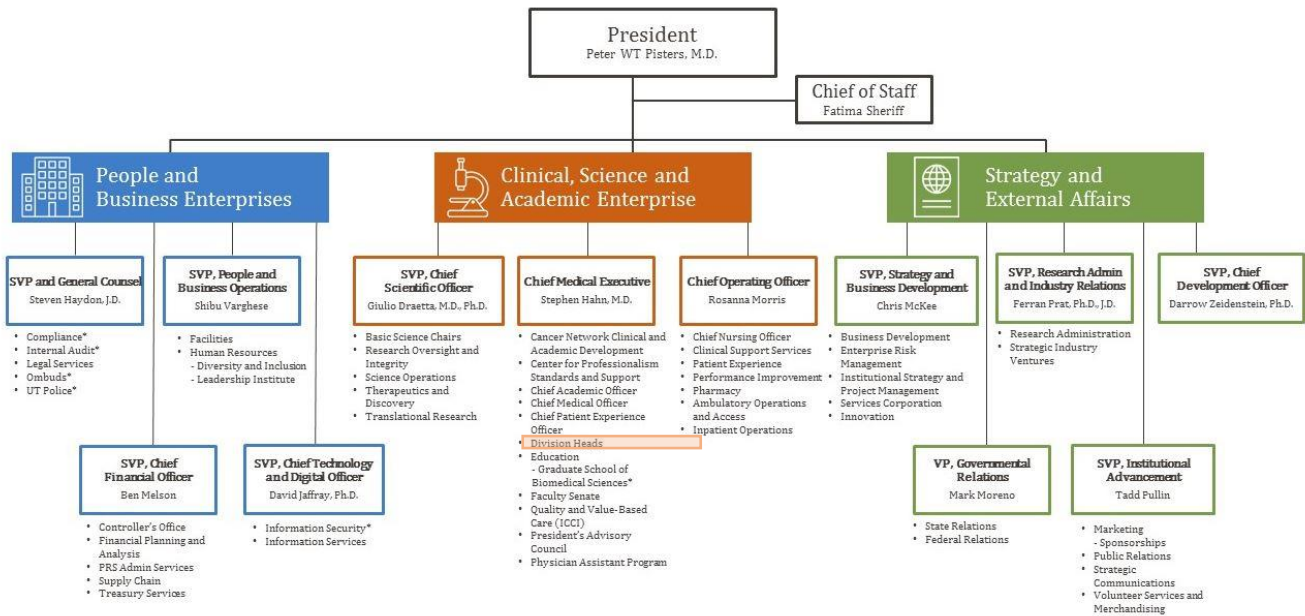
President
Peter WT Pisters, M.D.

Chief of Staff
Fatima Sheriff

People and Business Enterprises

SVP and General Counsel
Steven Haydon, J.D.

• Compliance*
• Internal Audit*
• Legal Services
• Ombuds*
• UT Police*

SVP, People and Business Operations
Shibu Varghese

• Facilities
• Human Resources
- Diversity and Inclusion
- Leadership Institute

SVP, Chief Financial Officer
Ben Melson

• Controller's Office
• Financial Planning and Analysis
• PRS Admin Services
• Supply Chain
• Treasury Services

SVP, Chief Technology and Digital Officer
David Jaffray, Ph.D.

• Information Security*
• Information Services

Clinical, Science and Academic Enterprise

SVP, Chief Scientific Officer
Giulio Draetta, M.D., Ph.D.

• Basic Science Chairs
• Research Oversight and Integrity
• Science Operations
• Therapeutics and Discovery
• Translational Research

Chief Medical Executive
Stephen Hahn, M.D.

• Cancer Network Clinical and Academic Development
• Center for Professionalism Standards and Support
• Chief Academic Officer
• Chief Medical Officer
• Chief Patient Experience Officer
• Division Heads
• Education
- Graduate School of Biomedical Sciences*
• Faculty Senate
• Quality and Value-Based Care (ICCI)
• President's Advisory Council
• Physician Assistant Program

Chief Operating Officer
Rosanna Morris

• Chief Nursing Officer
• Clinical Support Services
• Patient Experience
• Performance Improvement
• Pharmacy
• Ambulatory Operations and Access
• Inpatient Operations

Strategy and External Affairs

SVP, Strategy and Business Development
Chris McKee

• Business Development
• Enterprise Risk Management
• Institutional Strategy and Project Management
• Services Corporation
• Innovation

SVP, Research Admin and Industry Relations
Ferran Prat, Ph.D., J.D.

• Research Administration
• Strategic Industry Ventures

SVP, Chief Development Officer
Darrow Zeidenstein, Ph.D.

VP, Governmental Relations
Mark Moreno

• State Relations
• Federal Relations

SVP, Institutional Advancement
Tadd Pullin

• Marketing
- Sponsorships
• Public Relations
• Strategic Communications
• Volunteer Services and Merchandising